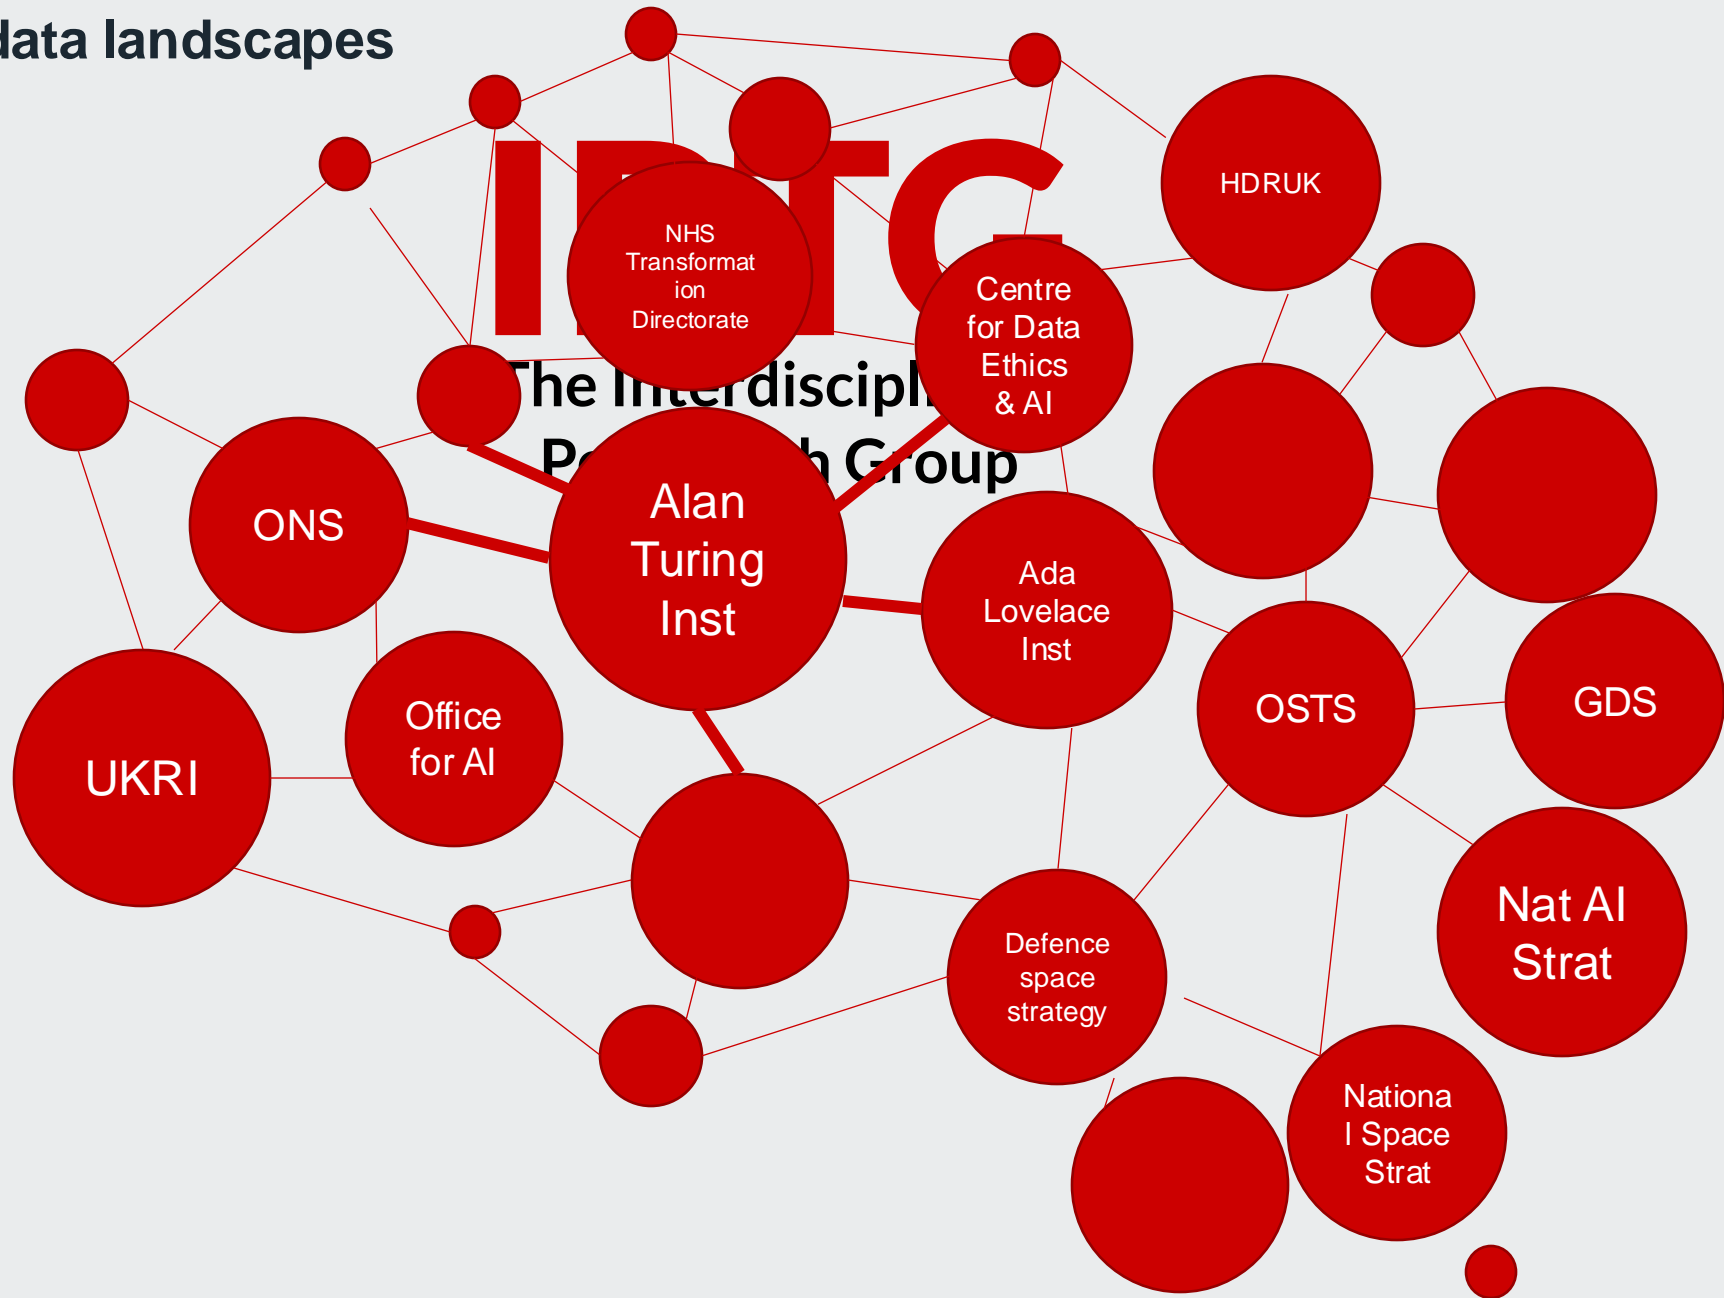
lata landscapes

IPTC

The Interdiscipl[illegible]
P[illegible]h Group

NHS Transformation Directorate

HDRUK

Centre for Data Ethics & AI

ONS

Alan Turing Inst

Ada Lovelace Inst

OSTS

GDS

UKRI

Office for AI

Nat AI Strat

Defence space strategy

National Space Strat